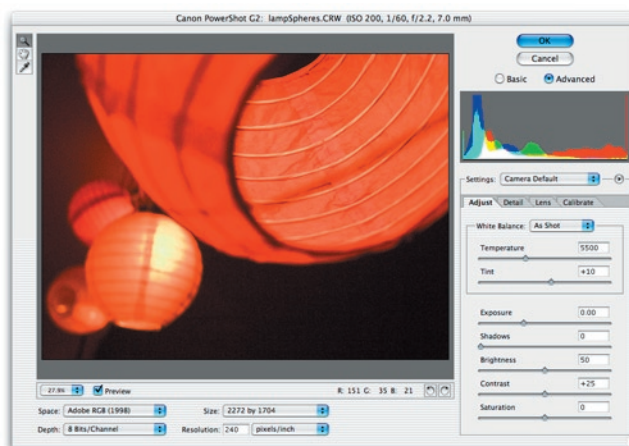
Canon PowerShot G2: lampSpheres.CRW (ISO 200, 1/60, f/2.2, 7.0 mm)

OK
Cancel
Basic
Advanced

Settings: Camera Default

Adjust
Detail
Lens
Calibrate

White Balance: As Shot
Temperature 5500
Tint +10

Exposure 0.00
Shadows 0
Brightness 50
Contrast +25
Saturation 0

27.8%
Preview
R: 151 G: 35 B: 21

Space: Adobe RGB (1998)
Size: 2272 by 1704
Depth: 8 Bits/Channel
Resolution: 240 pixels/inch